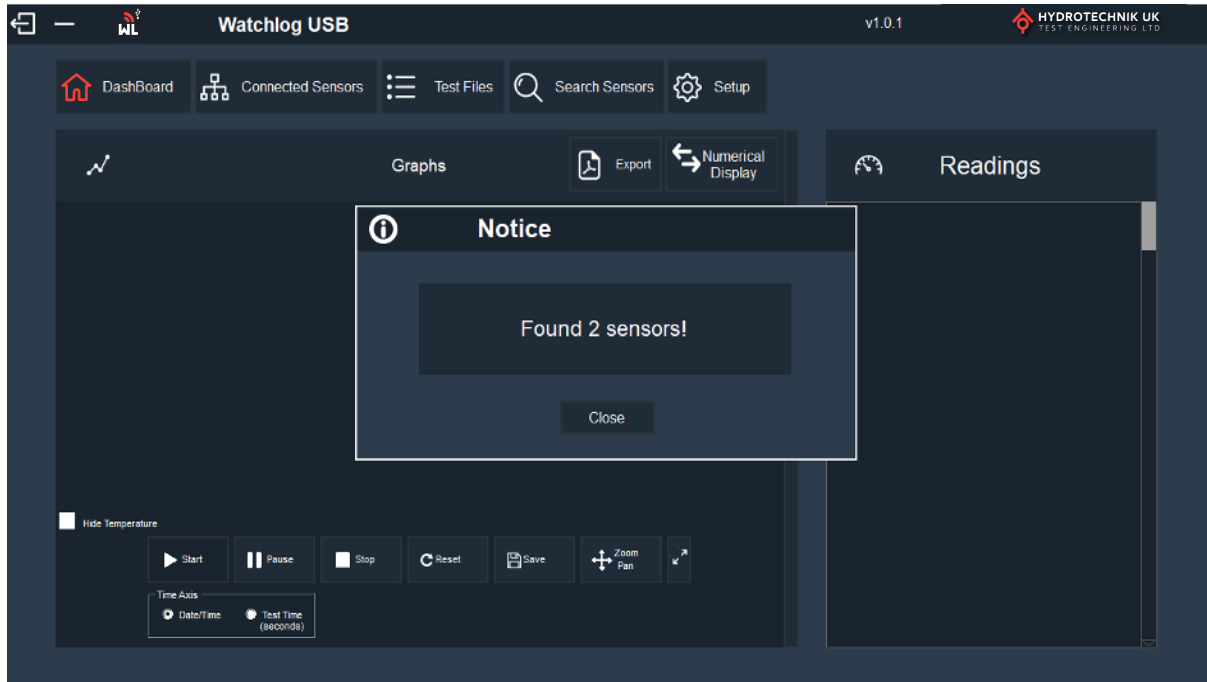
WL Watchlog USB v1.0.1 HYDROTECHNIK UK TEST ENGINEERING LTD

DashBoard Connected Sensors Test Files Search Sensors Setup

Graphs Export Numerical Display

Readings

Notice

Found 2 sensors!

Close

Hide Temperature

Start Pause Stop Reset Save Zoom Pan

Time Axis
Date/Time Test Time (seconds)